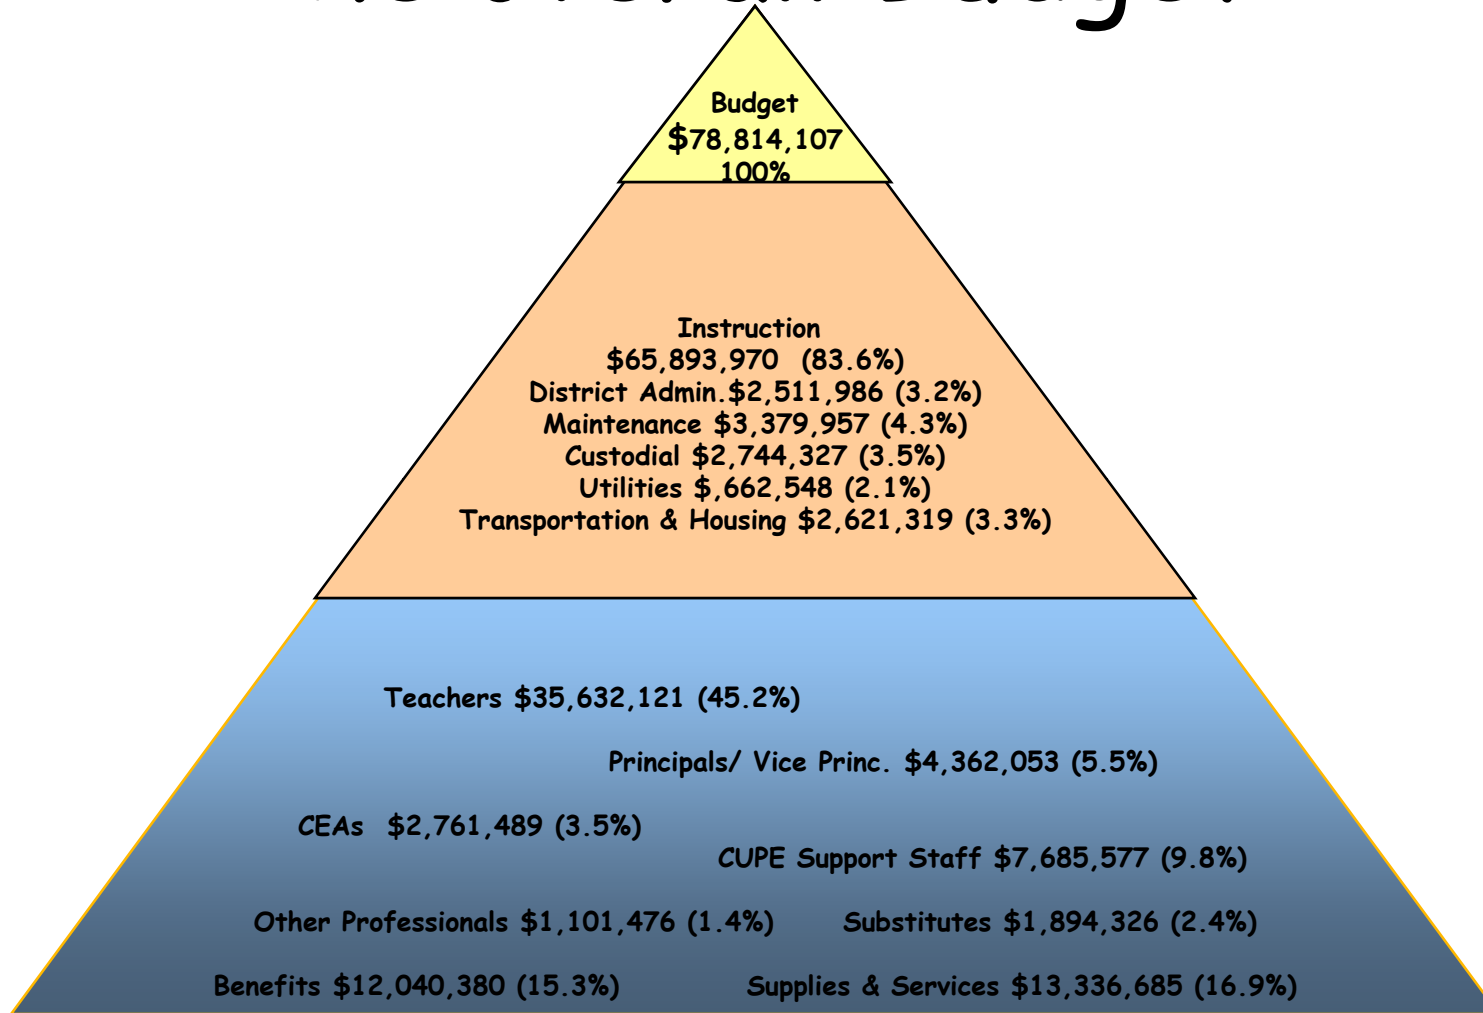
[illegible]

Budget
$78,814,107
100%

Instruction
$65,893,970 (83.6%)
District Admin.$2,511,986 (3.2%)
Maintenance $3,379,957 (4.3%)
Custodial $2,744,327 (3.5%)
Utilities $,662,548 (2.1%)
Transportation & Housing $2,621,319 (3.3%)

Teachers $35,632,121 (45.2%)

Principals/ Vice Princ. $4,362,053 (5.5%)

CEAs $2,761,489 (3.5%)

CUPE Support Staff $7,685,577 (9.8%)

Other Professionals $1,101,476 (1.4%)

Substitutes $1,894,326 (2.4%)

Benefits $12,040,380 (15.3%)

Supplies & Services $13,336,685 (16.9%)